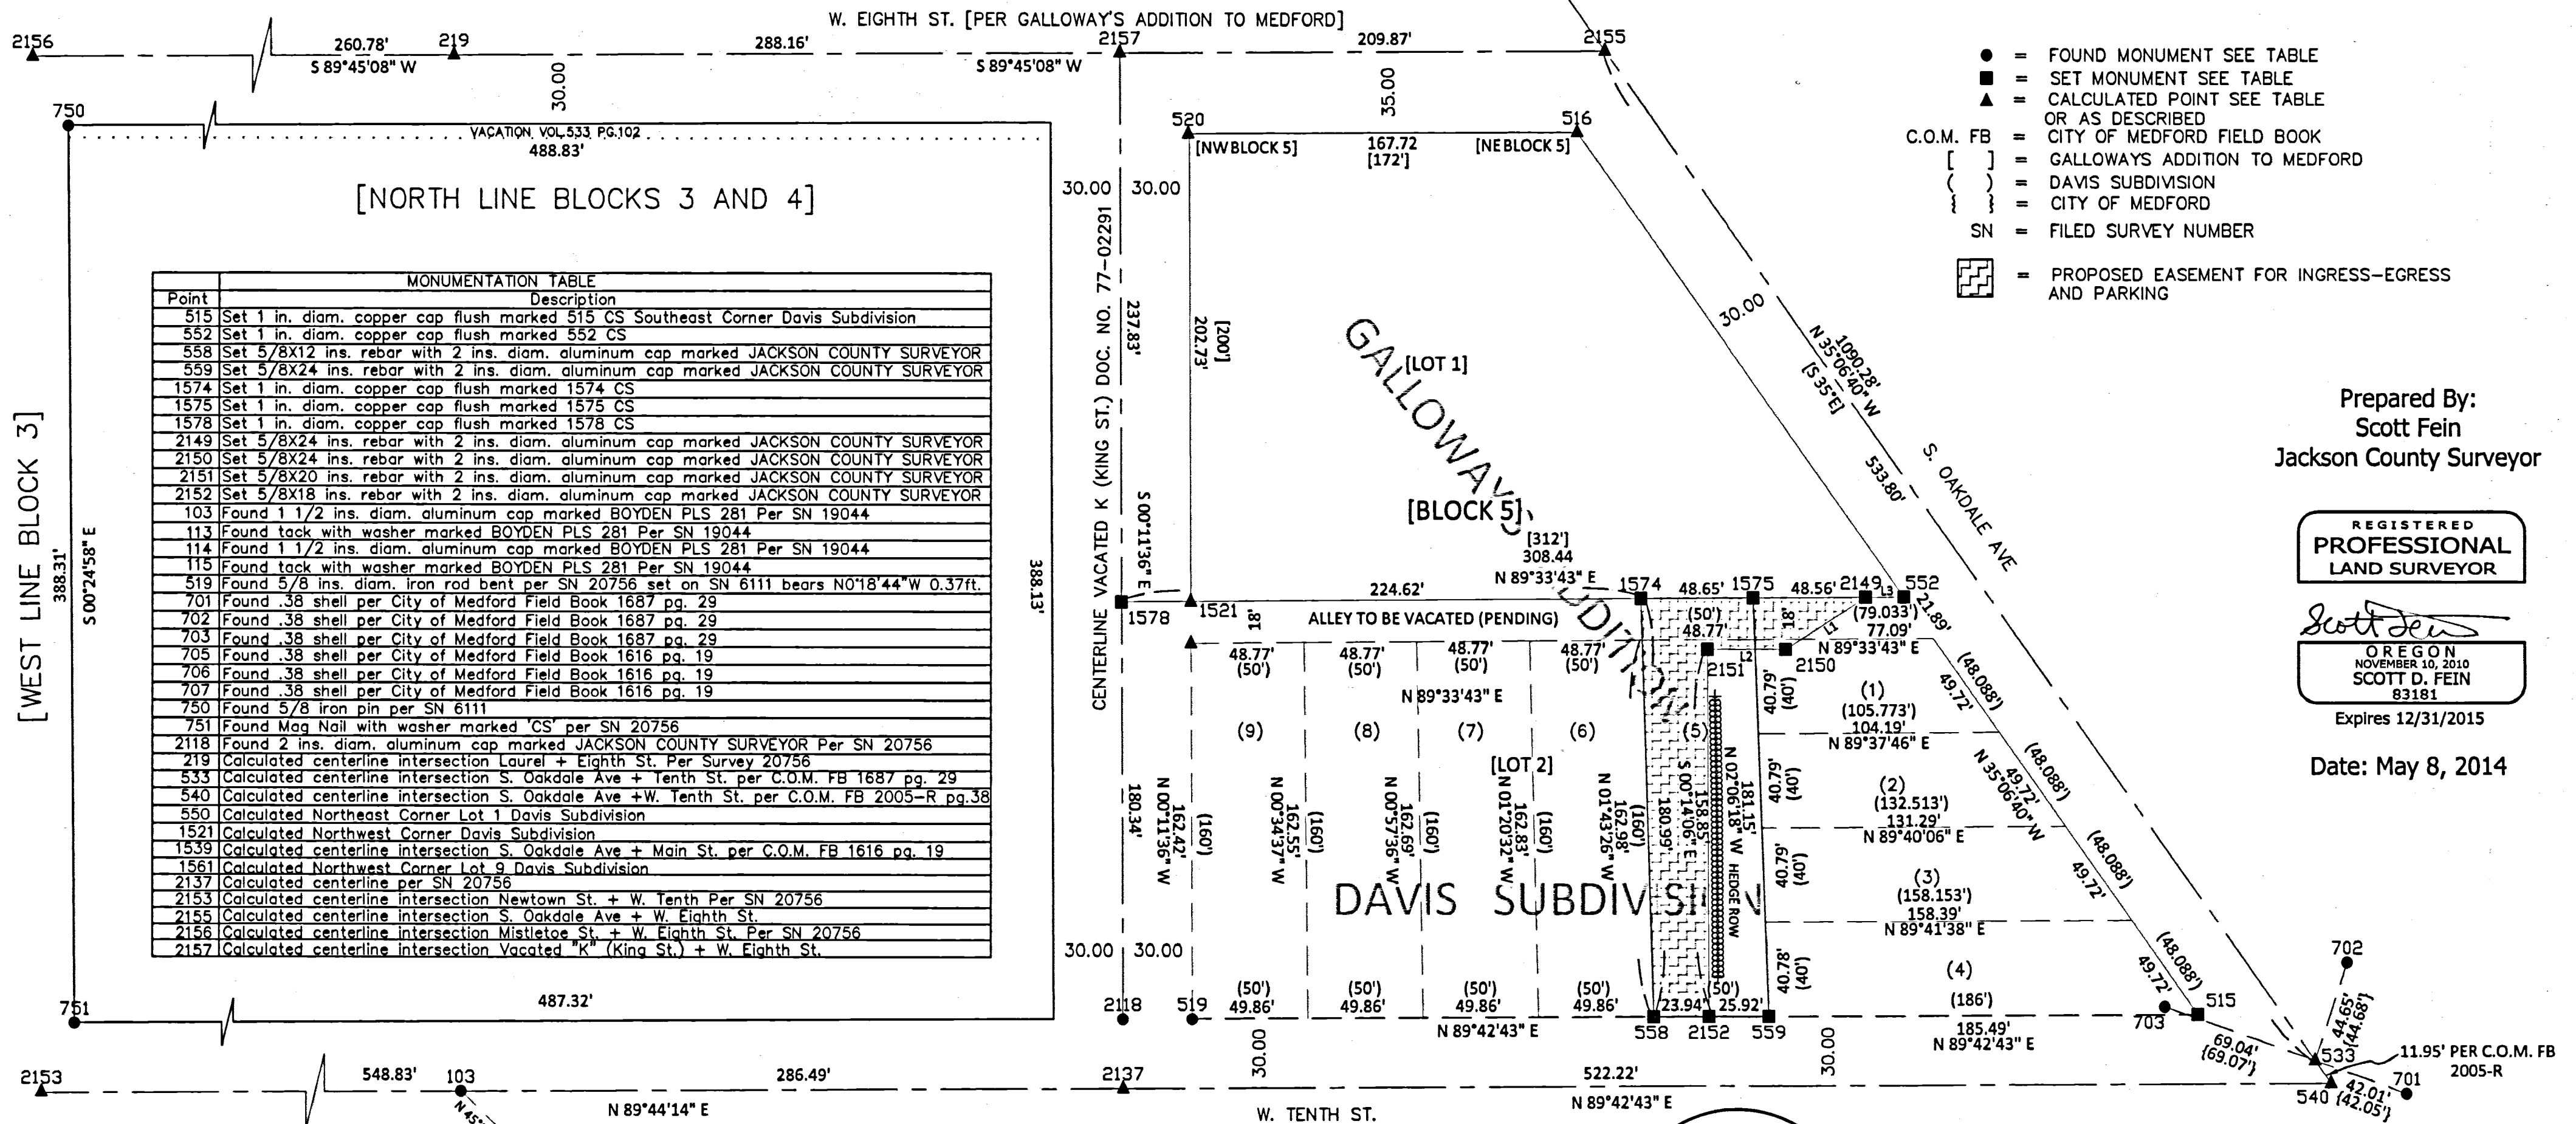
W. EIGHTH ST. [PER GALLOWAY'S ADDITION TO MEDFORD]

2156 260.78' 219 288.16' 2157 209.87' 2155
S 89°45'08" W S 89°45'08" W
30.00 35.00

750 VACATION VOL.533 PG.102 488.83'

520 516
[NW BLOCK 5] 167.72 [172'] [NE BLOCK 5]

[NORTH LINE BLOCKS 3 AND 4]

| Point | Description |
|---|---|
| 515 | Set 1 in. diam. copper cap flush marked 515 CS Southeast Corner Davis Subdivision |
| 552 | Set 1 in. diam. copper cap flush marked 552 CS |
| 558 | Set 5/8X12 ins. rebar with 2 ins. diam. aluminum cap marked JACKSON COUNTY SURVEYOR |
| 559 | Set 5/8X24 ins. rebar with 2 ins. diam. aluminum cap marked JACKSON COUNTY SURVEYOR |
| 1574 | Set 1 in. diam. copper cap flush marked 1574 CS |
| 1575 | Set 1 in. diam. copper cap flush marked 1575 CS |
| 1578 | Set 1 in. diam. copper cap flush marked 1578 CS |
| 2149 | Set 5/8X24 ins. rebar with 2 ins. diam. aluminum cap marked JACKSON COUNTY SURVEYOR |
| 2150 | Set 5/8X24 ins. rebar with 2 ins. diam. aluminum cap marked JACKSON COUNTY SURVEYOR |
| 2151 | Set 5/8X20 ins. rebar with 2 ins. diam. aluminum cap marked JACKSON COUNTY SURVEYOR |
| 2152 | Set 5/8X18 ins. rebar with 2 ins. diam. aluminum cap marked JACKSON COUNTY SURVEYOR |
| 103 | Found 1 1/2 ins. diam. aluminum cap marked BOYDEN PLS 281 Per SN 19044 |
| 113 | Found tack with washer marked BOYDEN PLS 281 Per SN 19044 |
| 114 | Found 1 1/2 ins. diam. aluminum cap marked BOYDEN PLS 281 Per SN 19044 |
| 115 | Found tack with washer marked BOYDEN PLS 281 Per SN 19044 |
| 519 | Found 5/8 ins. diam. iron rod bent per SN 20756 set on SN 6111 bears N0°18'44"W 0.37ft. |
| 701 | Found .38 shell per City of Medford Field Book 1687 pg. 29 |
| 702 | Found .38 shell per City of Medford Field Book 1687 pg. 29 |
| 703 | Found .38 shell per City of Medford Field Book 1687 pg. 29 |
| 705 | Found .38 shell per City of Medford Field Book 1616 pg. 19 |
| 706 | Found .38 shell per City of Medford Field Book 1616 pg. 19 |
| 707 | Found .38 shell per City of Medford Field Book 1616 pg. 19 |
| 750 | Found 5/8 iron pin per SN 6111 |
| 751 | Found Mag Nail with washer marked 'CS' per SN 20756 |
| 2118 | Found 2 ins. diam. aluminum cap marked JACKSON COUNTY SURVEYOR Per SN 20756 |
| 219 | Calculated centerline intersection Laurel + Eighth St. Per Survey 20756 |
| 533 | Calculated centerline intersection S. Oakdale Ave + Tenth St. per C.O.M. FB 1687 pg. 29 |
| 540 | Calculated centerline intersection S. Oakdale Ave +W. Tenth St. per C.O.M. FB 2005-R pg.38 |
| 550 | Calculated Northeast Corner Lot 1 Davis Subdivision |
| 1521 | Calculated Northwest Corner Davis Subdivision |
| 1539 | Calculated centerline intersection S. Oakdale Ave + Main St. per C.O.M. FB 1616 pg. 19 |
| 1561 | Calculated Northwest Corner Lot 9 Davis Subdivision |
| 2137 | Calculated centerline per SN 20756 |
| 2153 | Calculated centerline intersection Newtown St. + W. Tenth Per SN 20756 |
| 2155 | Calculated centerline intersection S. Oakdale Ave + W. Eighth St. |
| 2156 | Calculated centerline intersection Mistletoe St. + W. Eighth St. Per SN 20756 |
| 2157 | Calculated centerline intersection Vacated "K" (King St.) + W. Eighth St. |

[WEST LINE BLOCK 3] 388.31' S 00°24'58" E 388.13'

CENTERLINE VACATED K (KING ST.) DOC. NO. 77-02291 30.00 30.00 237.83' S 00°11'36" E 202.73' [200]

GALLOWAY'S ADDITION [LOT 1] [BLOCK 5] [312'] 308.44 N 89°33'43" E

30.00 N 35°06'40" W 1090.28' [S 35°E] 533.80' S. OAKDALE AVE

1578 1521 224.62' 1574 48.65' 1575 48.56' 2149 L3 552 21.89'
18' ALLEY TO BE VACATED (PENDING) (50') 48.77' 18' (79.033') 77.09' L1 N 89°33'43" E
48.77' (50') 48.77' (50') 48.77' (50') 48.77' (50') 2151 L2 2150
N 89°33'43" E
(9) (8) (7) (6) (5) [LOT 2]
180.34' N 00°11'36" W 162.42' (160') N 00°34'37" W 162.55' (160') N 00°57'36" W 162.69' (160') N 01°20'32" W 162.83' (160') N 01°43'26" W 162.98' (160') 180.99' S 00°14'06" E 158.85' N 02°06'18" W 181.15' HEDGE ROW
40.79' (40') (1) (105.773') 104.19' N 89°37'46" E
40.79' (40') (2) (132.513') 131.29' N 89°40'06" E
40.79' (40') (3) (158.153') 158.39' N 89°41'38" E
40.78' (40') (4) (186') 185.49' N 89°42'43" E
(48.088') 49.72' (48.088') 49.72' N 35°06'40" W (48.088') 49.72' (48.088') 49.72'

DAVIS SUBDIVISION

30.00 30.00
2118 519 (50') 49.86' (50') 49.86' (50') 49.86' (50') 49.86' 23.94' (50') 25.92'
558 2152 559 N 89°42'43" E 703 515
30.00 30.00
751 487.32'
2153 548.83' 103 286.49' 2137 522.22'
N 89°44'14" E N 89°42'43" E N45°
W. TENTH ST.

702 44.65' (44.68') 533 69.04' (69.07') 11.95' PER C.O.M. FB 2005-R 540 42.01' (42.05') 701

● = FOUND MONUMENT SEE TABLE
■ = SET MONUMENT SEE TABLE
▲ = CALCULATED POINT SEE TABLE OR AS DESCRIBED
C.O.M. FB = CITY OF MEDFORD FIELD BOOK
[ ] = GALLOWAYS ADDITION TO MEDFORD
( ) = DAVIS SUBDIVISION
{ } = CITY OF MEDFORD
SN = FILED SURVEY NUMBER
= PROPOSED EASEMENT FOR INGRESS-EGRESS AND PARKING

Prepared By:
Scott Fein
Jackson County Surveyor

REGISTERED PROFESSIONAL LAND SURVEYOR
Scott Fein
OREGON NOVEMBER 10, 2010 SCOTT D. FEIN 83181
Expires 12/31/2015

Date: May 8, 2014